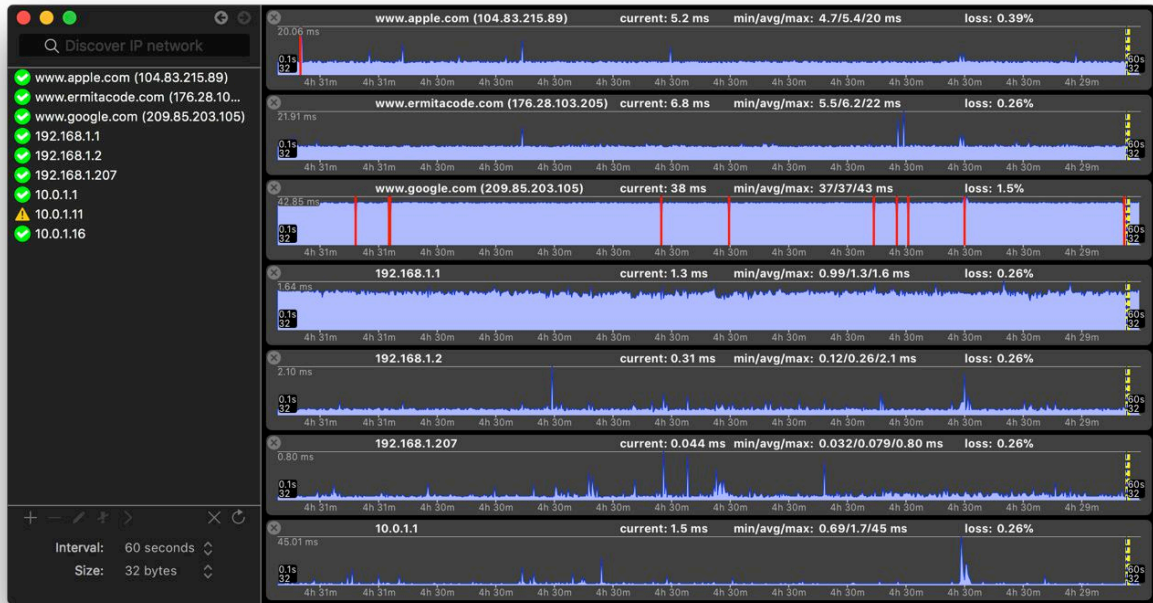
Discover IP network

www.apple.com (104.83.215.89)
www.ermitacode.com (176.28.10...
www.google.com (209.85.203.105)
192.168.1.1
192.168.1.2
192.168.1.207
10.0.1.1
10.0.1.11
10.0.1.16

Interval: 60 seconds
Size: 32 bytes

www.apple.com (104.83.215.89) current: 5.2 ms min/avg/max: 4.7/5.4/20 ms loss: 0.39%
20.06 ms
0.1s
32
60s
32
4h 31m 4h 31m 4h 30m 4h 30m 4h 30m 4h 30m 4h 30m 4h 30m 4h 30m 4h 30m 4h 30m 4h 30m 4h 30m 4h 29m 4h 29m

www.ermitacode.com (176.28.103.205) current: 6.8 ms min/avg/max: 5.5/6.2/22 ms loss: 0.26%
21.91 ms
0.1s
32
60s
32
4h 31m 4h 31m 4h 30m 4h 30m 4h 30m 4h 30m 4h 30m 4h 30m 4h 30m 4h 30m 4h 30m 4h 30m 4h 30m 4h 29m 4h 29m

www.google.com (209.85.203.105) current: 38 ms min/avg/max: 37/37/43 ms loss: 1.5%
42.85 ms
0.1s
32
60s
32
4h 31m 4h 31m 4h 30m 4h 30m 4h 30m 4h 30m 4h 30m 4h 30m 4h 30m 4h 30m 4h 30m 4h 30m 4h 30m 4h 29m 4h 29m

192.168.1.1 current: 1.3 ms min/avg/max: 0.99/1.3/1.6 ms loss: 0.26%
1.64 ms
0.1s
32
60s
32
4h 31m 4h 31m 4h 30m 4h 30m 4h 30m 4h 30m 4h 30m 4h 30m 4h 30m 4h 30m 4h 30m 4h 30m 4h 30m 4h 29m 4h 29m

192.168.1.2 current: 0.31 ms min/avg/max: 0.12/0.26/2.1 ms loss: 0.26%
2.10 ms
0.1s
32
60s
32
4h 31m 4h 31m 4h 30m 4h 30m 4h 30m 4h 30m 4h 30m 4h 30m 4h 30m 4h 30m 4h 30m 4h 30m 4h 30m 4h 29m 4h 29m

192.168.1.207 current: 0.044 ms min/avg/max: 0.032/0.079/0.80 ms loss: 0.26%
0.80 ms
0.1s
32
60s
32
4h 31m 4h 31m 4h 30m 4h 30m 4h 30m 4h 30m 4h 30m 4h 30m 4h 30m 4h 30m 4h 30m 4h 30m 4h 30m 4h 29m 4h 29m

10.0.1.1 current: 1.5 ms min/avg/max: 0.69/1.7/45 ms loss: 0.26%
45.01 ms
0.1s
32
60s
32
4h 31m 4h 31m 4h 30m 4h 30m 4h 30m 4h 30m 4h 30m 4h 30m 4h 30m 4h 30m 4h 30m 4h 30m 4h 30m 4h 29m 4h 29m